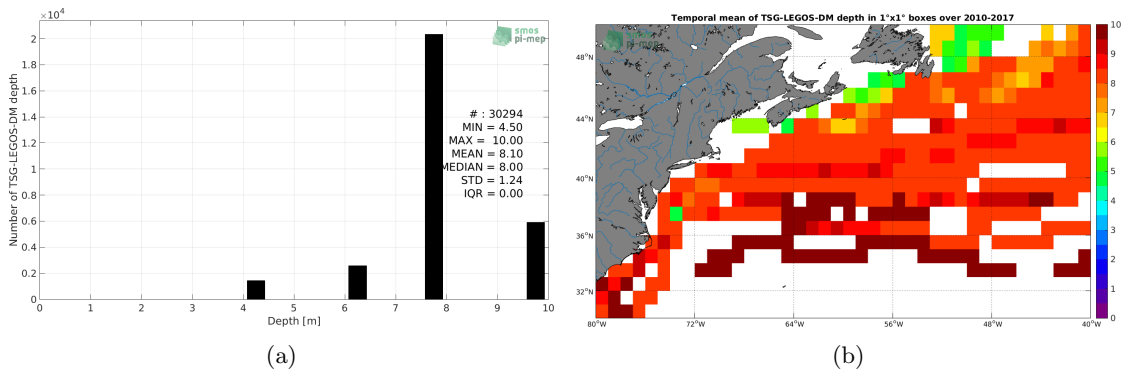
$\times10^4$

smos pi-mep

# : 30294
MIN = 4.50
MAX = 10.00
MEAN = 8.10
MEDIAN = 8.00
STD = 1.24
IQR = 0.00

Number of TSG-LEGOS-DM depth

2
1.8
1.6
1.4
1.2
1
0.8
0.6
0.4
0.2
0

0 1 2 3 4 5 6 7 8 9 10

Depth [m]

(a)

Temporal mean of TSG-LEGOS-DM depth in 1°x1° boxes over 2010-2017

48°N
44°N
40°N
36°N
32°N

80°W 72°W 64°W 56°W 48°W 40°W

10
9
8
7
6
5
4
3
2
1
0

(b)